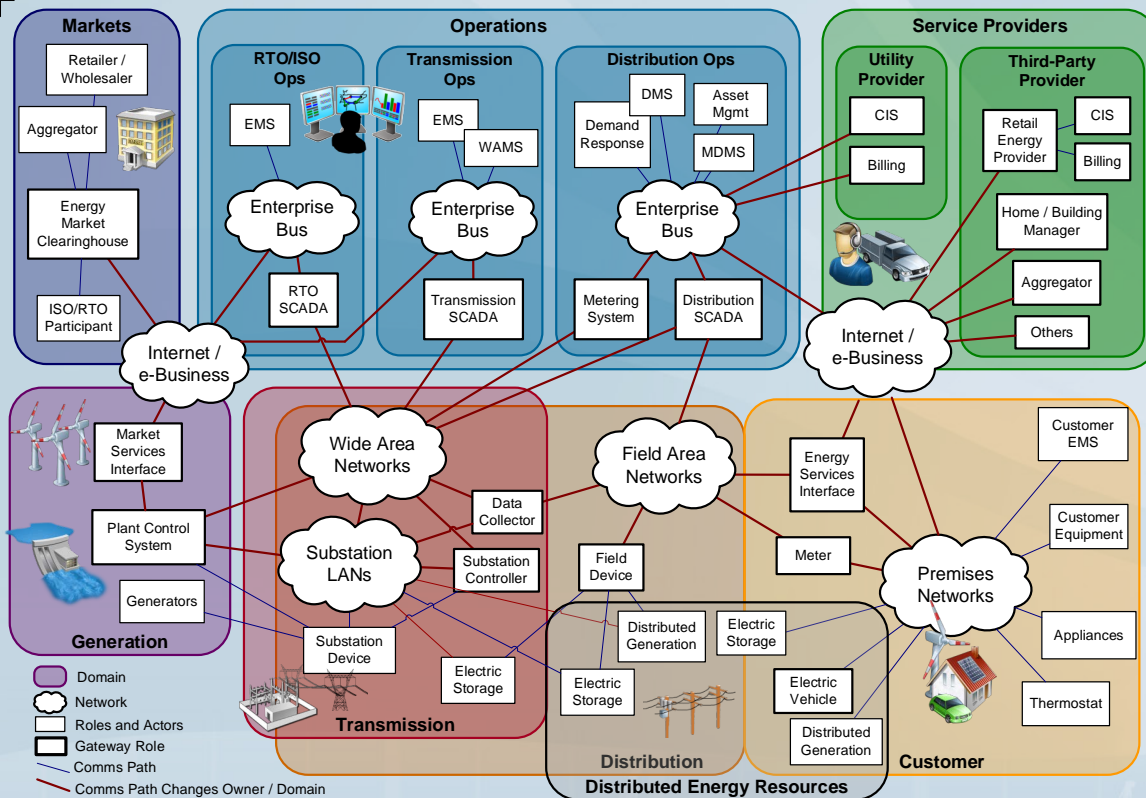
Markets

Retailer / Wholesaler

Aggregator

Energy Market Clearinghouse

ISO/RTO Participant

Operations

RTO/ISO Ops

EMS

Enterprise Bus

RTO SCADA

Transmission Ops

EMS

WAMS

Enterprise Bus

Transmission SCADA

Distribution Ops

DMS

Asset Mgmt

Demand Response

MDMS

Enterprise Bus

Metering System

Distribution SCADA

Service Providers

Utility Provider

CIS

Billing

Third-Party Provider

Retail Energy Provider

CIS

Billing

Home / Building Manager

Aggregator

Others

Internet / e-Business

Internet / e-Business

Generation

Market Services Interface

Plant Control System

Generators

Transmission

Wide Area Networks

Substation LANs

Data Collector

Substation Controller

Substation Device

Electric Storage

Field Area Networks

Field Device

Distribution

Distributed Energy Resources

Distributed Generation

Electric Storage

Electric Storage

Electric Vehicle

Distributed Generation

Customer

Energy Services Interface

Meter

Premises Networks

Customer EMS

Customer Equipment

Appliances

Thermostat

Domain

Network

Roles and Actors

Gateway Role

Comms Path

Comms Path Changes Owner / Domain